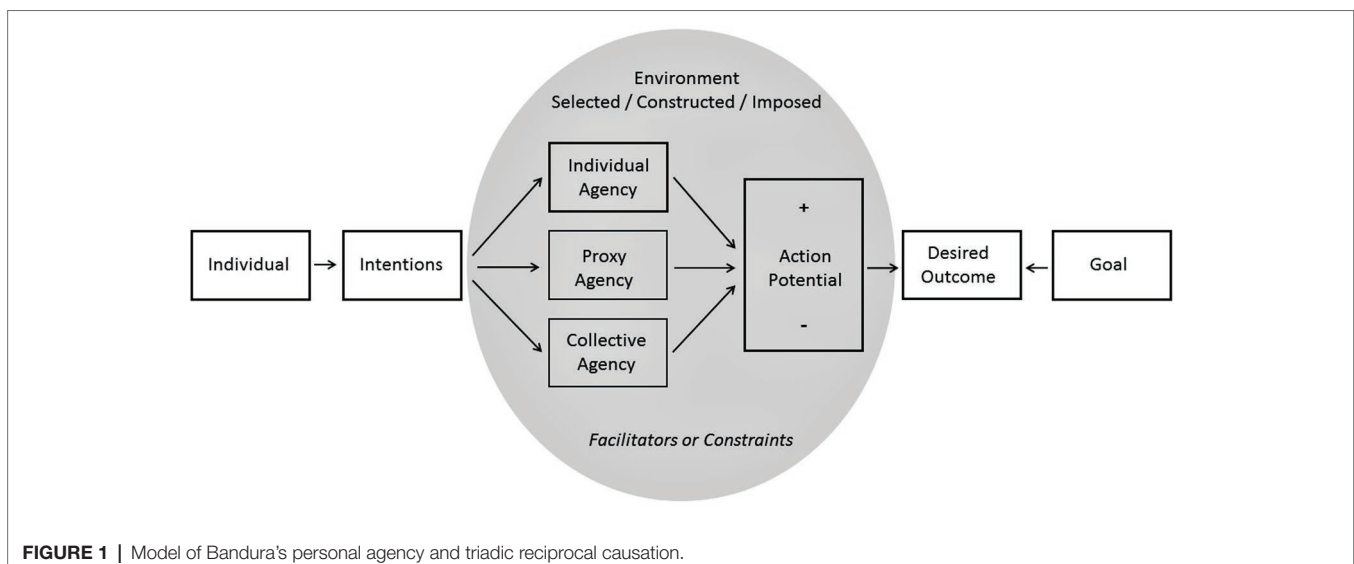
Environment
Selected / Constructed / Imposed

Individual

Intentions

Individual Agency

Proxy Agency

Collective Agency

+

Action Potential

-

Desired Outcome

Goal

Facilitators or Constraints

FIGURE 1 | Model of Bandura's personal agency and triadic reciprocal causation.